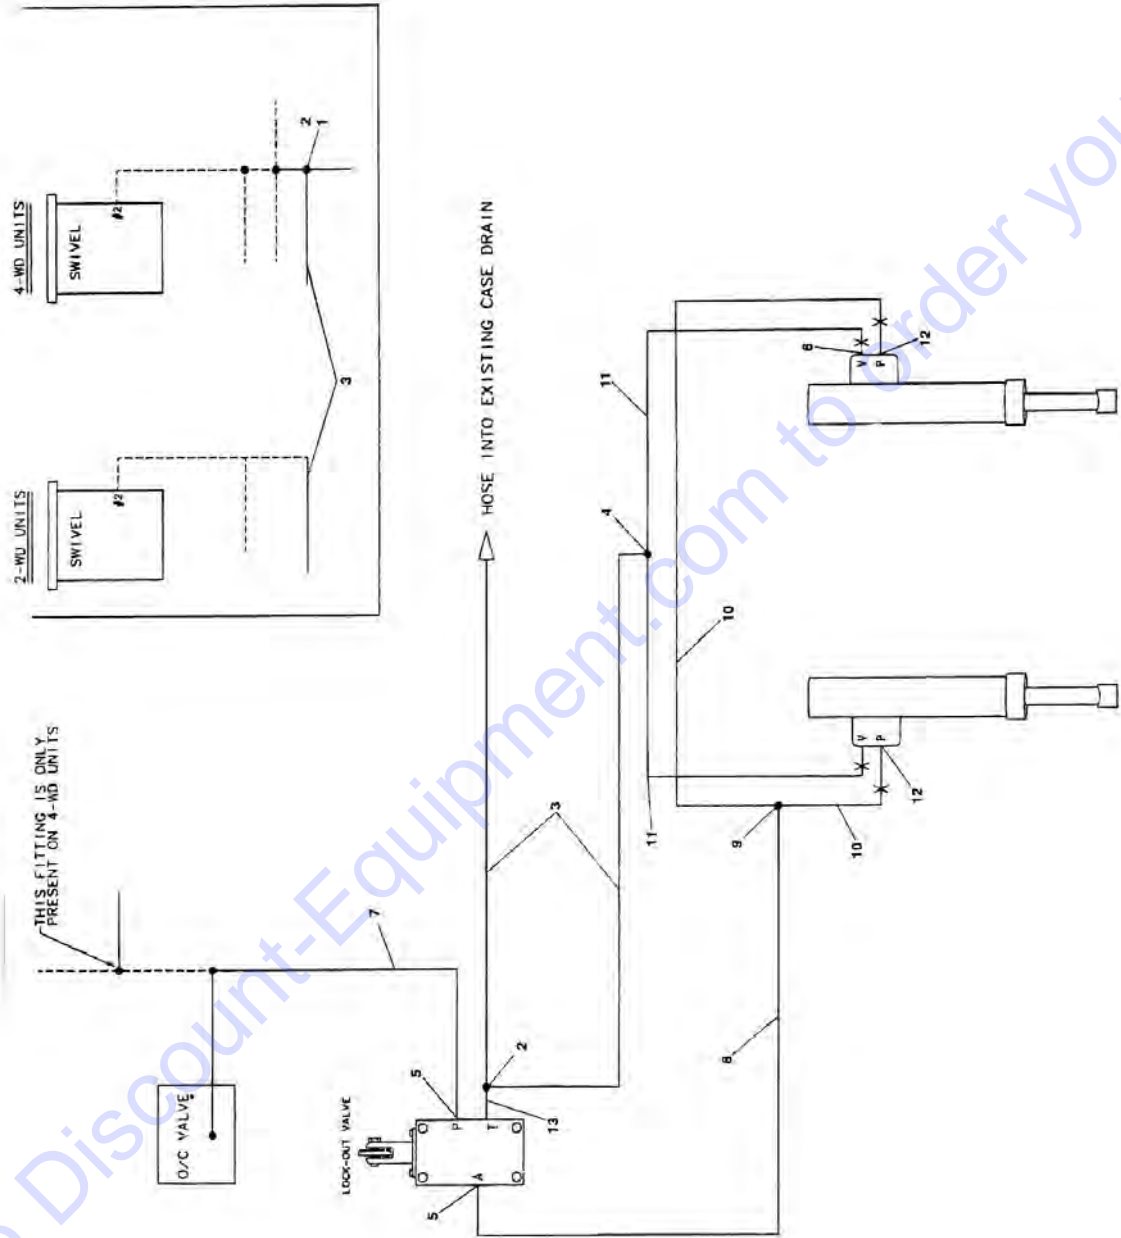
4-WD UNITS

SWIVEL

#2

2
1

3

2-WD UNITS

SWIVEL

#2

HOSE INTO EXISTING CASE DRAIN

THIS FITTING IS ONLY PRESENT ON 4-WD UNITS

7

O/C VALVE

LOCK-OUT VALVE

5

P

T

A

5

2

13

3

8

4

11

10

9

10

11

6

V

P

12

V

P

12